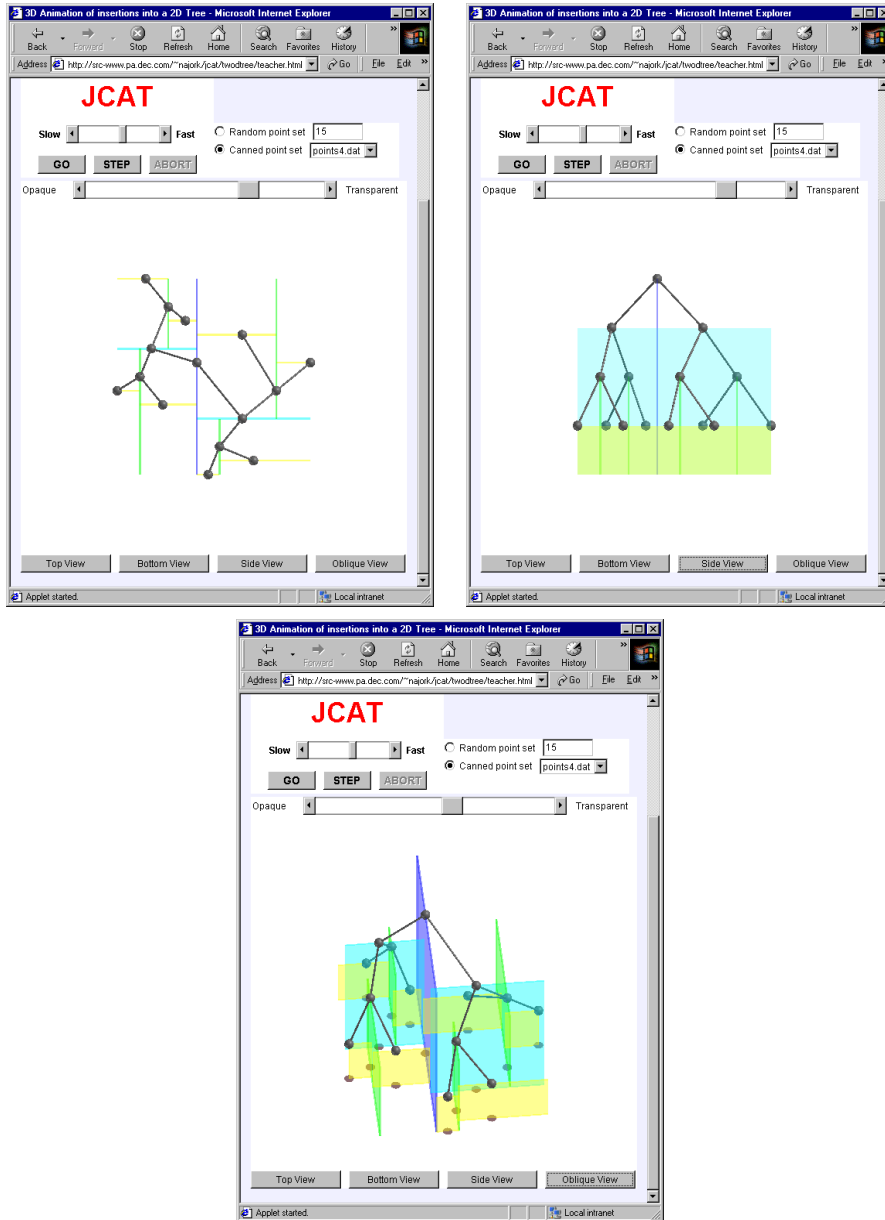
3D Animation of insertions into a 2D Tree - Microsoft Internet Explorer

Back Forward Stop Refresh Home Search Favorites History

Address http://src-www.pa.dec.com/~najork/jcat/twodtree/teacher.html Go File Edit »

JCAT

Slow Fast

Random point set 15

Canned point set points4.dat

GO STEP ABORT

Opaque Transparent

Top View Bottom View Side View Oblique View

Applet started. Local intranet

3D Animation of insertions into a 2D Tree - Microsoft Internet Explorer

Back Forward Stop Refresh Home Search Favorites History

Address http://src-www.pa.dec.com/~najork/jcat/twodtree/teacher.html Go File Edit »

JCAT

Slow Fast

Random point set 15

Canned point set points4.dat

GO STEP ABORT

Opaque Transparent

Top View Bottom View Side View Oblique View

Applet started. Local intranet

3D Animation of insertions into a 2D Tree - Microsoft Internet Explorer

Back Forward Stop Refresh Home Search Favorites History

Address http://src-www.pa.dec.com/~najork/jcat/twodtree/teacher.html Go File Edit »

JCAT

Slow Fast

Random point set 15

Canned point set points4.dat

GO STEP ABORT

Opaque Transparent

Top View Bottom View Side View Oblique View

Applet started. Local intranet